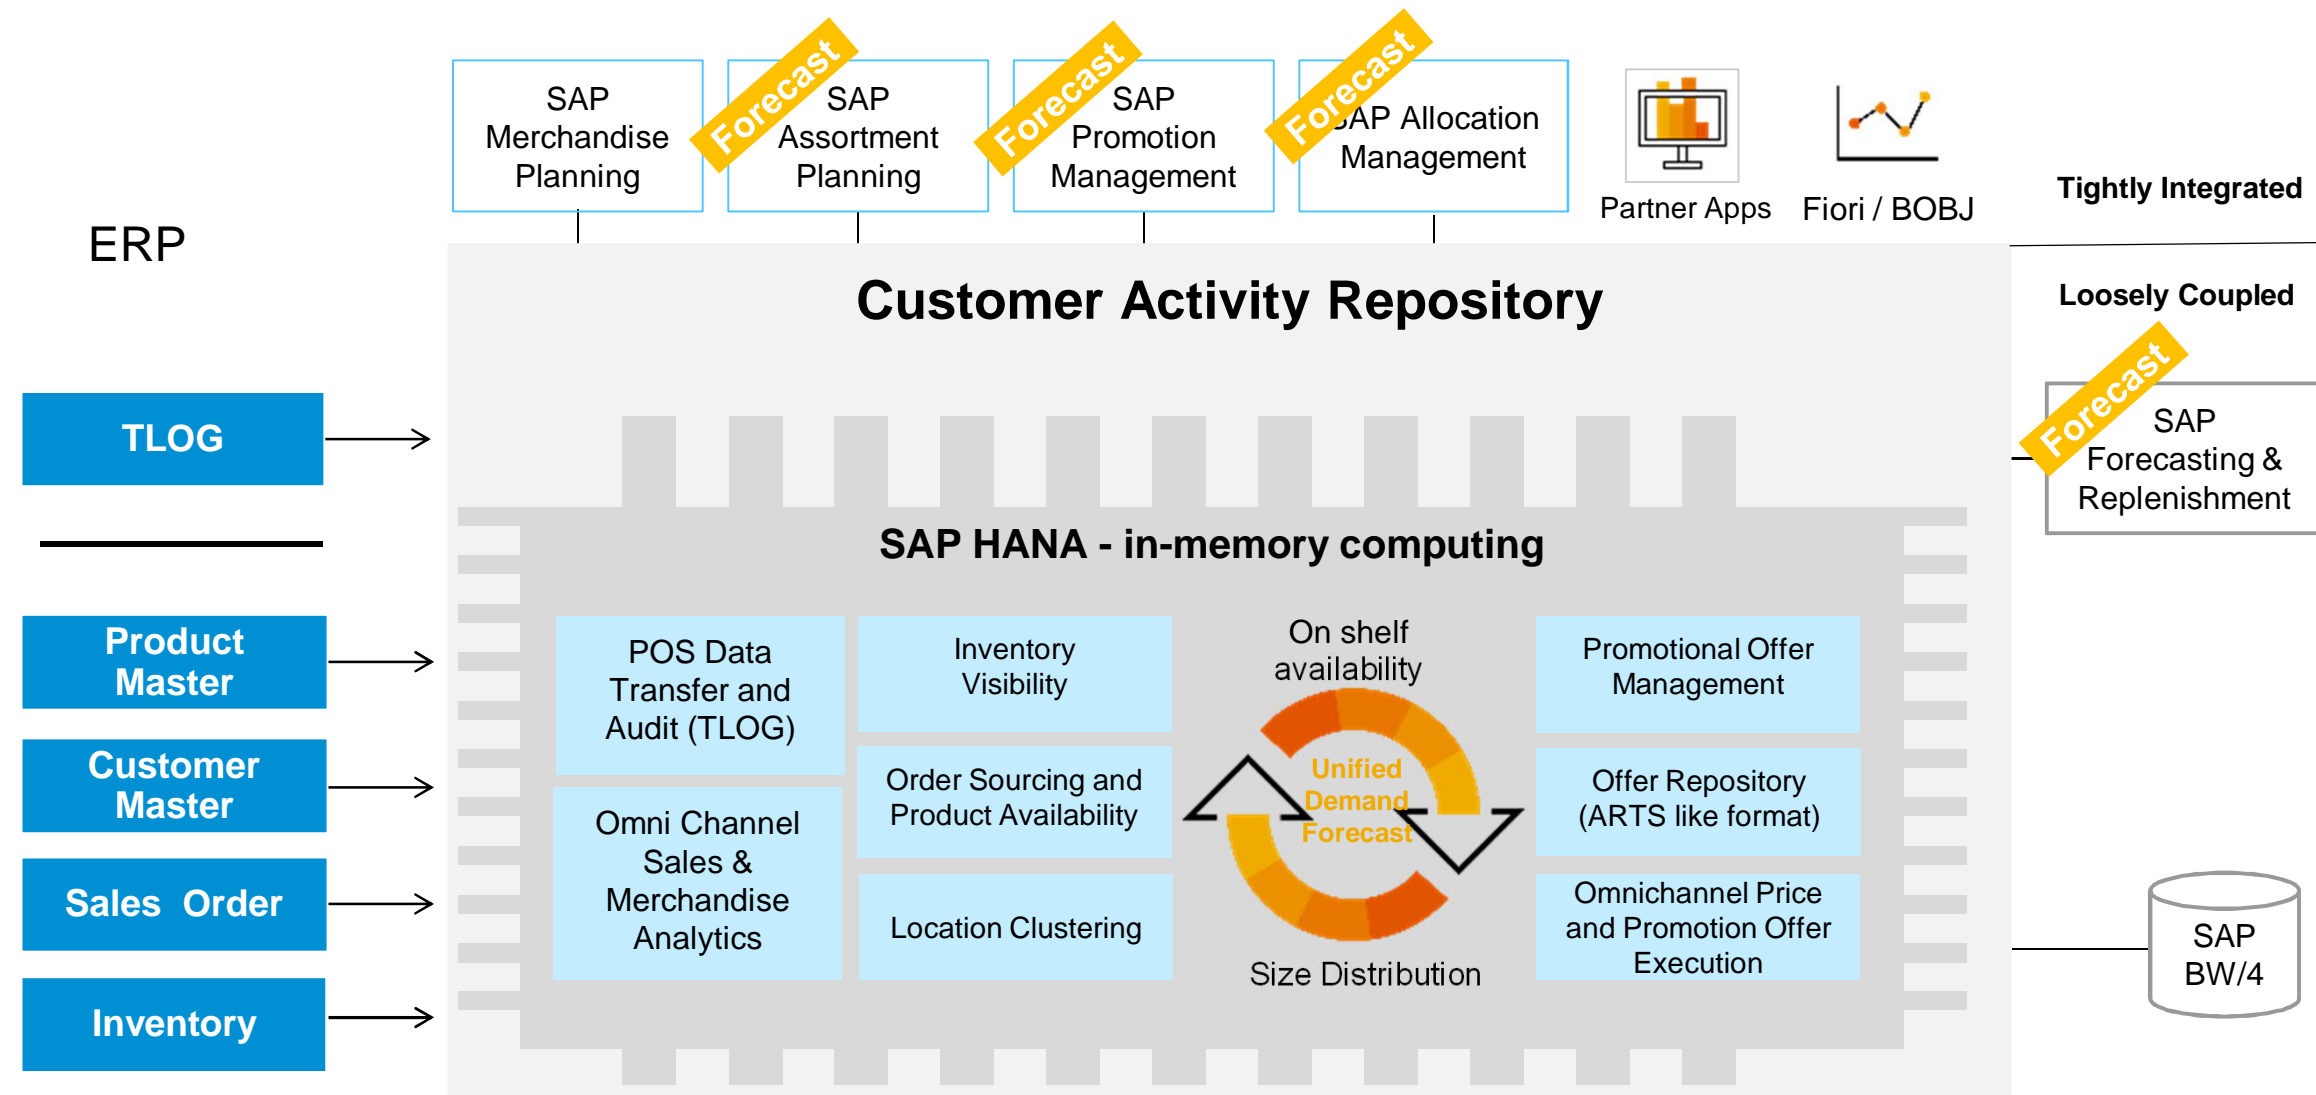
SAP Merchandise Planning

Forecast

SAP Assortment Planning

Forecast

SAP Promotion Management

Forecast

SAP Allocation Management

Partner Apps

Fiori / BOBJ

Tightly Integrated

ERP

Customer Activity Repository

Loosely Coupled

TLOG

Forecast

SAP Forecasting & Replenishment

SAP HANA - in-memory computing

Product Master

Customer Master

Sales Order

Inventory

POS Data Transfer and Audit (TLOG)

Omni Channel Sales & Merchandise Analytics

Inventory Visibility

Order Sourcing and Product Availability

Location Clustering

On shelf availability

Unified Demand Forecast

Size Distribution

Promotional Offer Management

Offer Repository (ARTS like format)

Omnichannel Price and Promotion Offer Execution

SAP BW/4